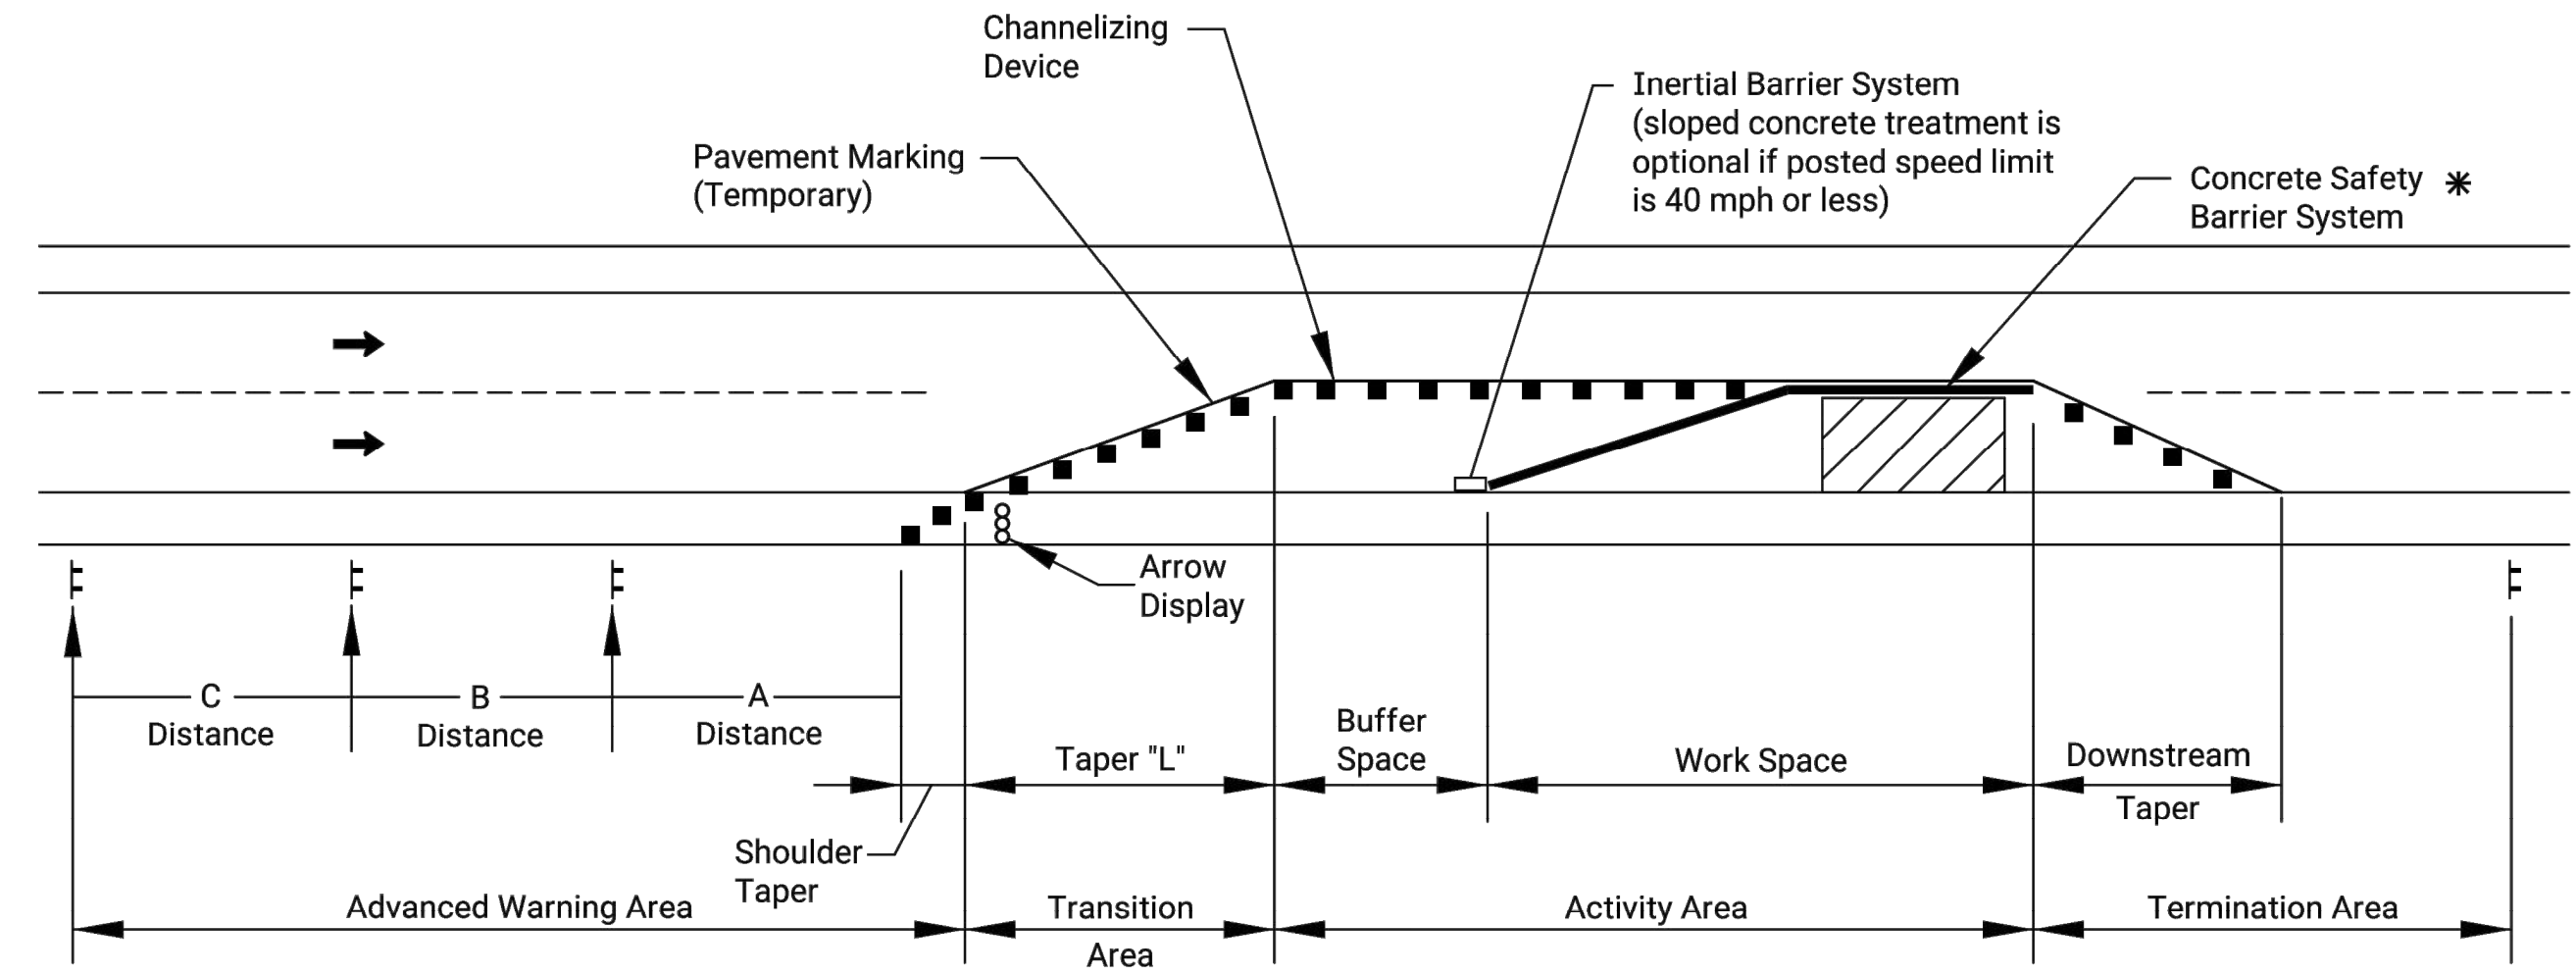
Channelizing Device

Pavement Marking (Temporary)

Inertial Barrier System (sloped concrete treatment is optional if posted speed limit is 40 mph or less)

Concrete Safety Barrier System *

Arrow Display

C Distance

B Distance

A Distance

Taper "L"

Buffer Space

Work Space

Downstream Taper

Shoulder Taper

Advanced Warning Area

Transition Area

Activity Area

Termination Area